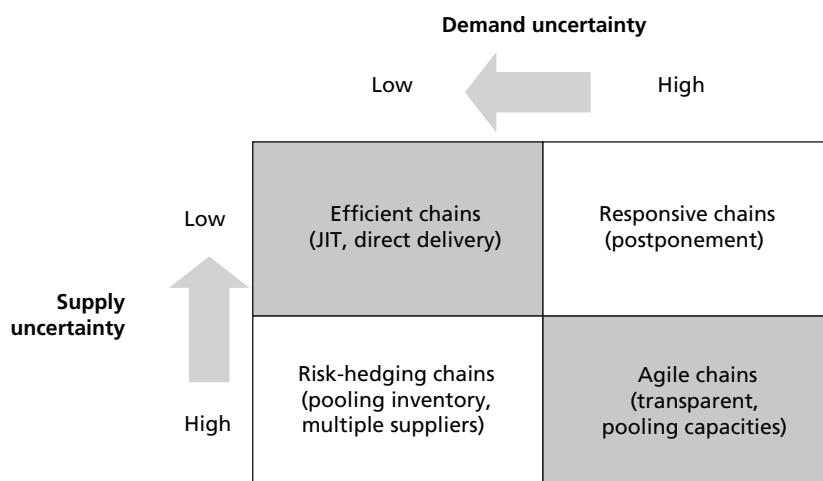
Demand uncertainty

Low

High

Supply uncertainty

Low

High

| Efficient chains (JIT, direct delivery) | Responsive chains (postponement) |
|---|---|
| Risk-hedging chains (pooling inventory, multiple suppliers) | Agile chains (transparent, pooling capacities) |